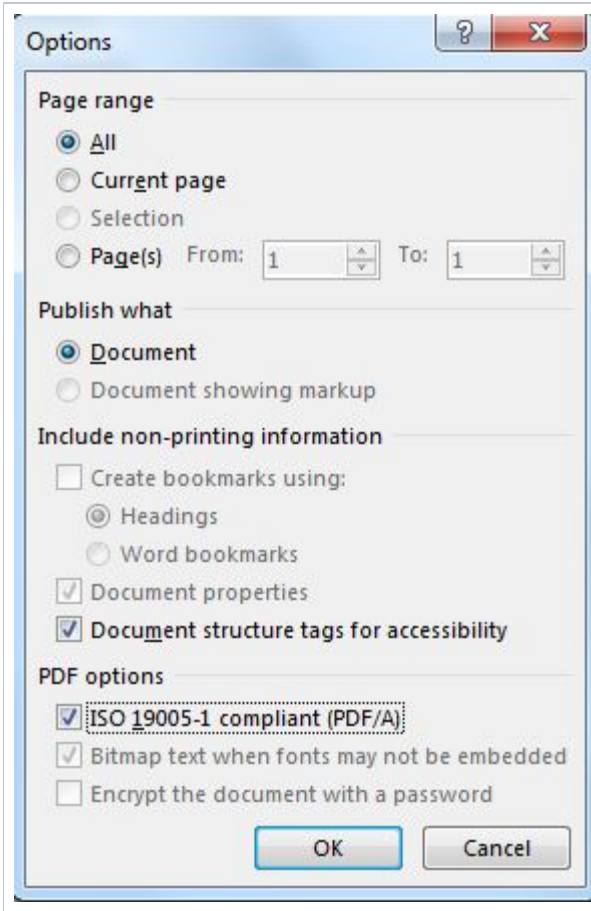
Options

?

X

Page range

All

Current page

Selection

Page(s) From: 1 To: 1

Publish what

Document

Document showing markup

Include non-printing information

Create bookmarks using:

Headings

Word bookmarks

Document properties

Document structure tags for accessibility

PDF options

ISO 19005-1 compliant (PDF/A)

Bitmap text when fonts may not be embedded

Encrypt the document with a password

OK

Cancel